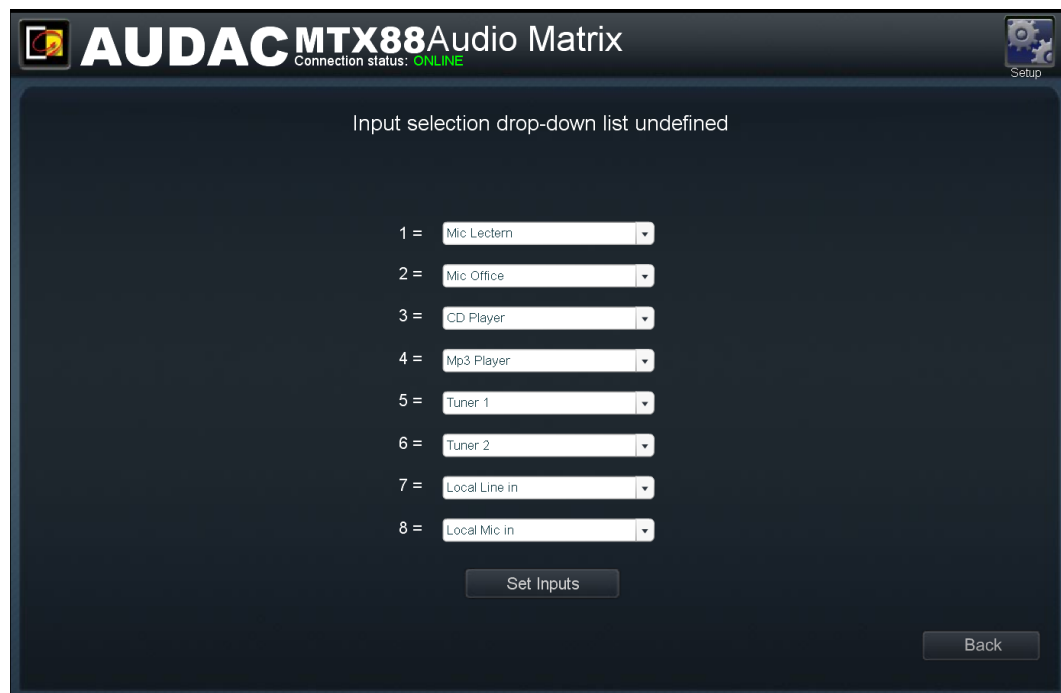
AUDAC MTX88 Audio Matrix
Connection status: ONLINE

Setup

Input selection drop-down list undefined

1 = Mic Lectern
2 = Mic Office
3 = CD Player
4 = Mp3 Player
5 = Tuner 1
6 = Tuner 2
7 = Local Line in
8 = Local Mic in

Set Inputs

Back